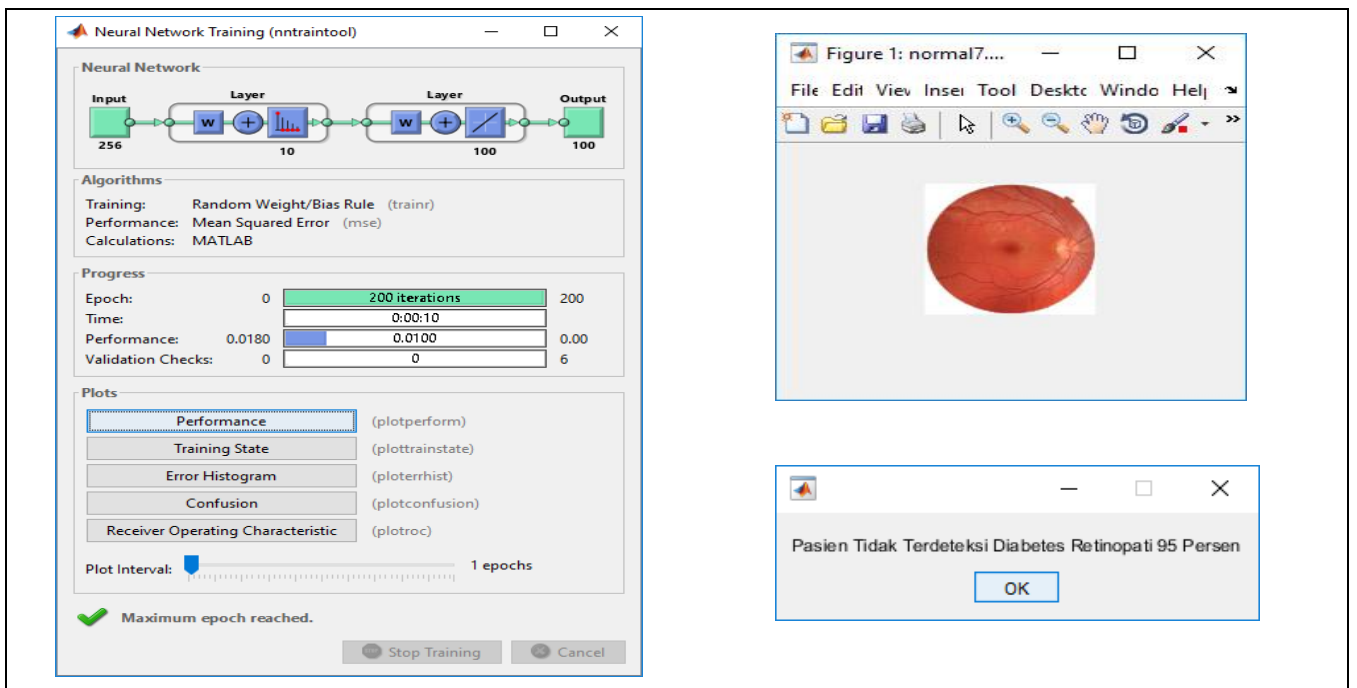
Neural Network Training (nntraintool)

Neural Network

Input
256
Layer
W
10
Layer
W
100
Output
100

Algorithms

Training: Random Weight/Bias Rule (trainr)
Performance: Mean Squared Error (mse)
Calculations: MATLAB

Progress

| | | | |
|---|---|---|---|
| Epoch: | 0 | 200 iterations | 200 |
| Time: | | 0:00:10 | |
| Performance: | 0.0180 | 0.0100 | 0.00 |
| Validation Checks: | 0 | 0 | 6 |

Plots

Performance (plotperform)
Training State (plottrainstate)
Error Histogram (ploterrhist)
Confusion (plotconfusion)
Receiver Operating Characteristic (plotroc)

Plot Interval: 1 epochs

Maximum epoch reached.

Stop Training
Cancel

Figure 1: normal7....

File Edit View Insert Tools Desktop Window Help

Pasien Tidak Terdeteksi Diabetes Retinopati 95 Persen

OK